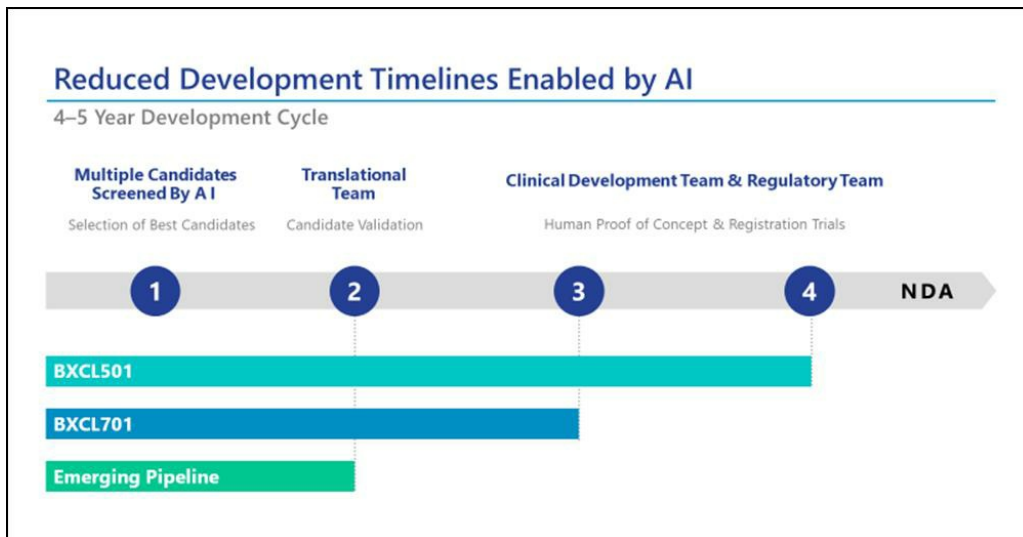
Reduced Development Timelines Enabled by AI

4–5 Year Development Cycle

Multiple Candidates Screened By A I

Selection of Best Candidates

Translational Team

Candidate Validation

Clinical Development Team & Regulatory Team

Human Proof of Concept & Registration Trials

1

2

3

4

NDA

BXCL501

BXCL701

Emerging Pipeline